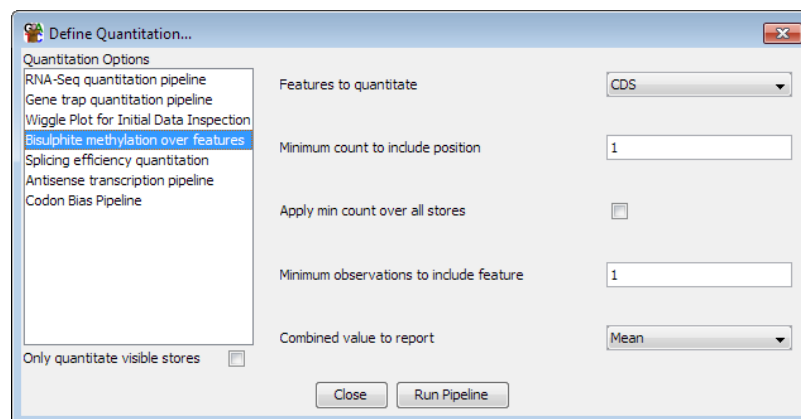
Define Quantitation...

Quantitation Options
RNA-Seq quantitation pipeline
Gene trap quantitation pipeline
Wiggle Plot for Initial Data Inspection
Bisulphite methylation over features
Splicing efficiency quantitation
Antisense transcription pipeline
Codon Bias Pipeline

Only quantitate visible stores

Features to quantitate CDS

Minimum count to include position 1

Apply min count over all stores

Minimum observations to include feature 1

Combined value to report Mean

Close Run Pipeline